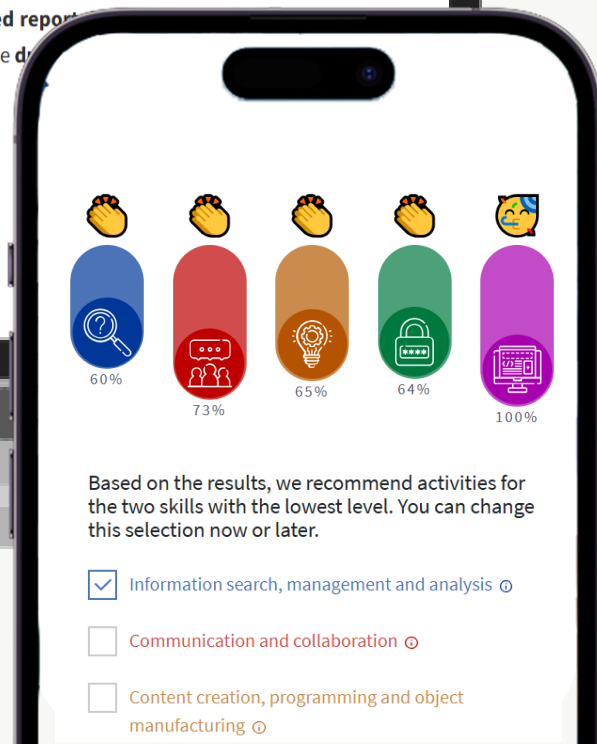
ed report
e d

60%

73%

65%

64%

100%

Based on the results, we recommend activities for the two skills with the lowest level. You can change this selection now or later.

Information search, management and analysis

Communication and collaboration

Content creation, programming and object manufacturing